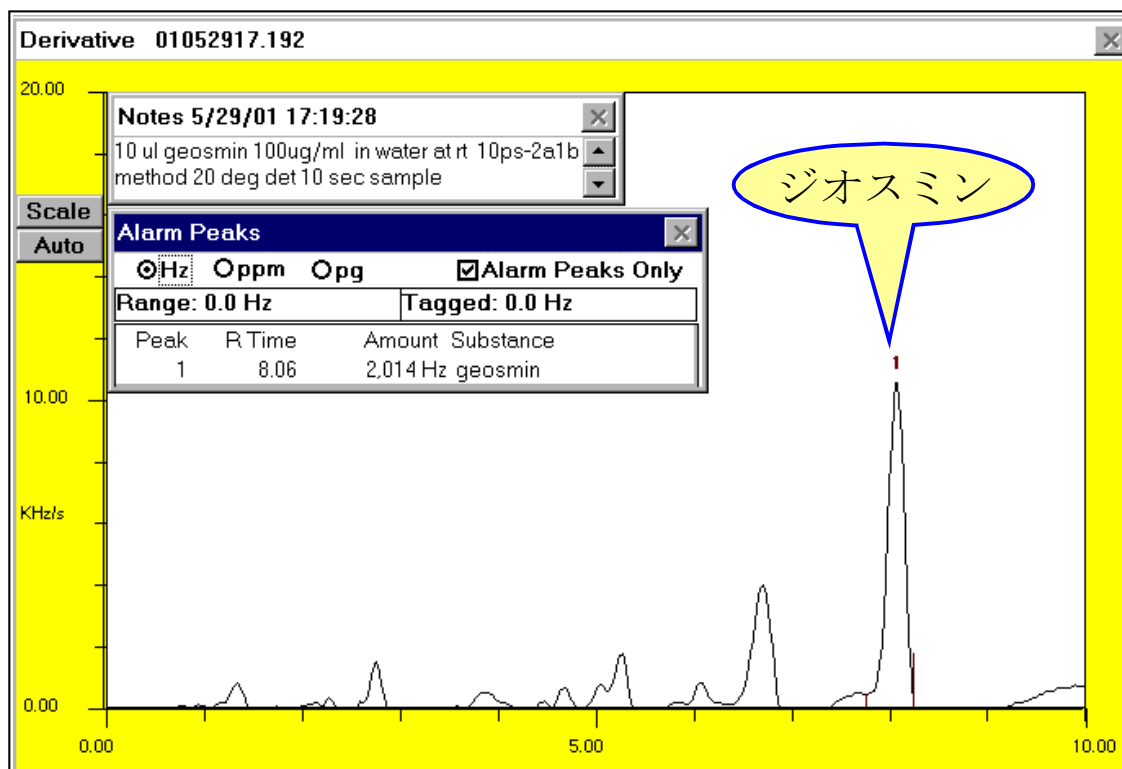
Derivative 01052917.192

20.00

Notes 5/29/01 17:19:28

10 ul geosmin 100ug/ml in water at rt 10ps-2a1b method 20 deg det 10 sec sample

Scale

Auto

Alarm Peaks

Hz ppm pg Alarm Peaks Only

Range: 0.0 Hz

Tagged: 0.0 Hz

| Peak | R Time | Amount | Substance |
|---|---|---|---|
| 1 | 8.06 | 2,014 Hz | geosmin |

ジオスミン

1

10.00

KHz/s

0.00

0.00

5.00

10.00